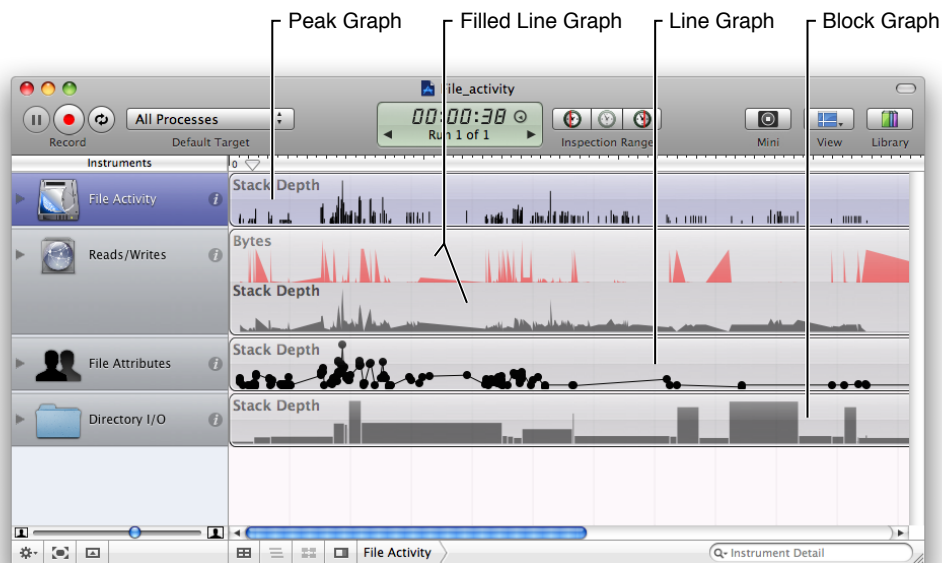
Peak Graph
Filled Line Graph
Line Graph
Block Graph

File_activity

Record
All Processes
Default Target
00:00:38
Run 1 of 1
Inspection Range
Mini
View
Library

Instruments
0

File Activity
Stack Depth

Reads/Writes
Bytes
Stack Depth

File Attributes
Stack Depth

Directory I/O
Stack Depth

File Activity
Instrument Detail